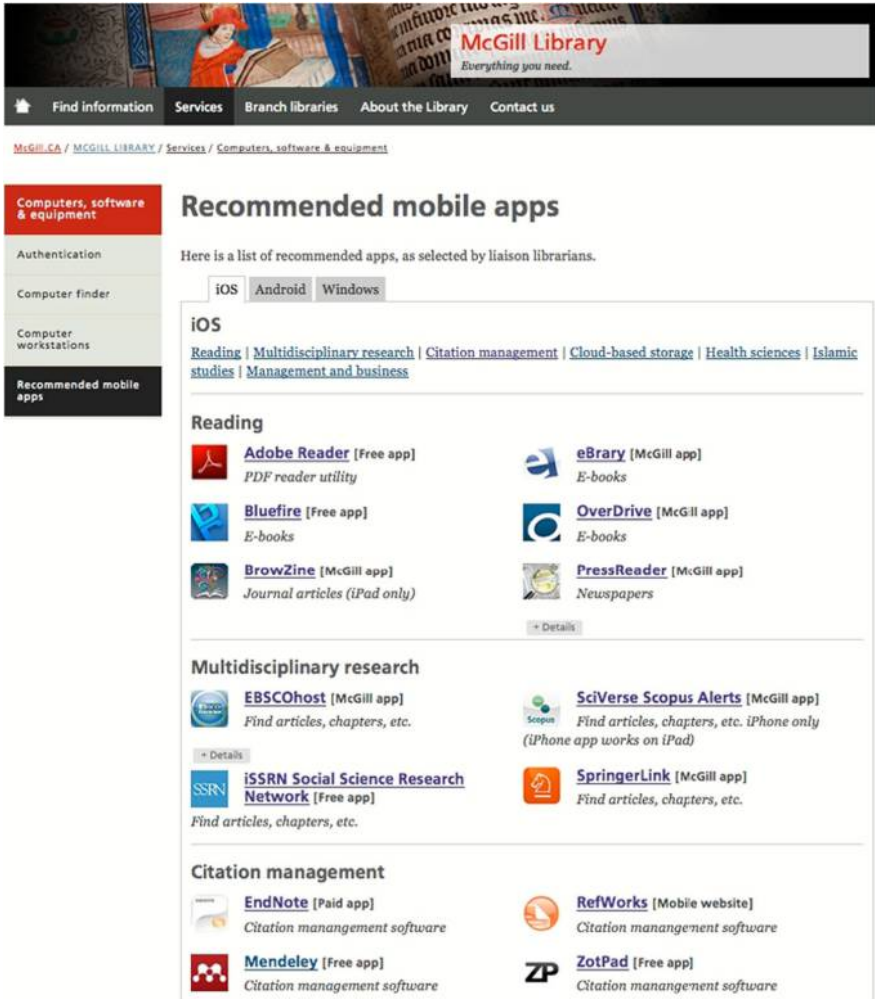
McGill Library
Everything you need.

Find information | Services | Branch libraries | About the Library | Contact us

McGill.CA / MCGILL LIBRARY / Services / Computers, software & equipment

Computers, software & equipment
Authentication
Computer finder
Computer workstations
Recommended mobile apps

Recommended mobile apps

Here is a list of recommended apps, as selected by liaison librarians.

iOS | Android | Windows

iOS

Reading | Multidisciplinary research | Citation management | Cloud-based storage | Health sciences | Islamic studies | Management and business

Reading

Adobe Reader [Free app]
PDF reader utility

eBrary [McGill app]
E-books

Bluefire [Free app]
E-books

OverDrive [McGill app]
E-books

BrowZine [McGill app]
Journal articles (iPad only)

PressReader [McGill app]
Newspapers

+ Details

Multidisciplinary research

EBSCOhost [McGill app]
Find articles, chapters, etc.

SciVerse Scopus Alerts [McGill app]
Find articles, chapters, etc. iPhone only (iPhone app works on iPad)

+ Details

iSSRN Social Science Research Network [Free app]
Find articles, chapters, etc.

SpringerLink [McGill app]
Find articles, chapters, etc.

Citation management

EndNote [Paid app]
Citation manangement software

RefWorks [Mobile website]
Citation manangement software

Mendeley [Free app]
Citation management software

ZotPad [Free app]
Citation manangement software